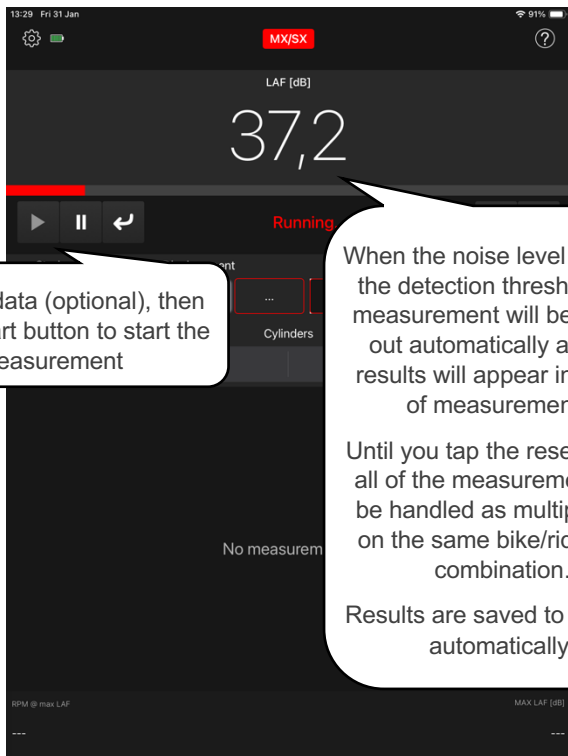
13:29 Fri 31 Jan

91%

MX/SX

LAF [dB]

37,2

Running

ent

...

Cylinders

data (optional), then
rt button to start the
easurement

When the noise level
the detection thresh
measurement will be
out automatically a
results will appear in
of measuremen

Until you tap the rese
all of the measureme
be handled as multip
on the same bike/rid
combination.

Results are saved to
automatically

No measurem

RPM @ max LAF

MAX LAF [dB]

---

---